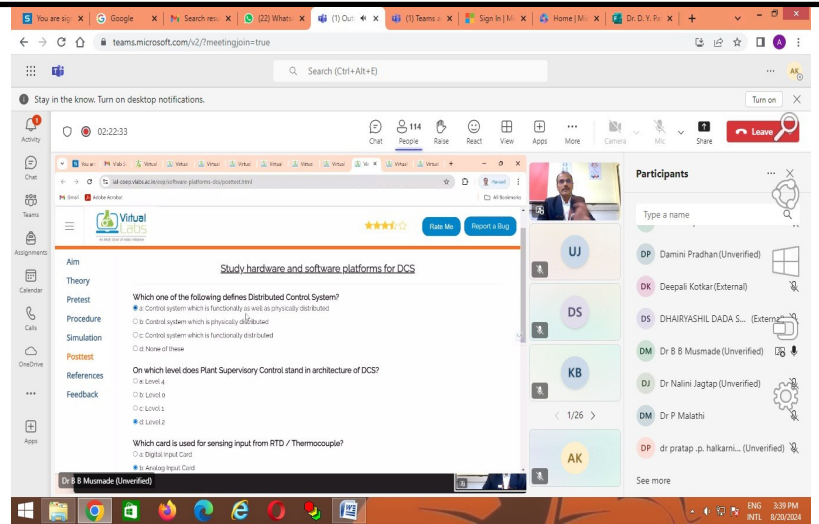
You are sig | Google | Search resu | (22) Whats | (1) Out | (1) Teams a | Sign In | M | Home | M | Dr. D. Y. Pa

teams.microsoft.com/v2/?meetingjoin=true

Search (Ctrl+Alt+E)

AK

Stay in the know. Turn on desktop notifications.

Turn on

Activity

Chat

Teams

Assignments

Calendar

Calls

OneDrive

...

Apps

02:22:33

Chat | 114 People | Raise | React | View | Apps | More | Camera | Mic | Share | Leave

You ar | Vlab | Virtual | Virtual | Virtual | Virtual | Virtual | Virtual | Virtual | Virtual | Vir | Virtual

iai-coep.vlabs.ac.in/exp/software-platforms-dcs/posttest.html

Paused

Gmail | Adobe Acrobat | All Bookmarks

Virtual Labs

Rate Me | Report a Bug

Aim

Theory

Pretest

Procedure

Simulation

Posttest

References

Feedback

Study hardware and software platforms for DCS

Which one of the following defines Distributed Control System?

a: Control system which is functionally as well as physically distributed

b: Control system which is physically distributed

c: Control system which is functionally distributed

d: None of these

On which level does Plant Supervisory Control stand in architecture of DCS?

a: Level 4

b: Level 0

c: Level 1

d: Level 2

Which card is used for sensing input from RTD / Thermocouple?

a: Digital Input Card

b: Analog Input Card

Dr B B Musmade (Unverified)

UJ

DS

KB

1/26

AK

Participants

Type a name

DP Damini Pradhan (Unverified)

DK Deepali Kotkar (External)

DS DHAIRYASHIL DADA S... (External)

DM Dr B B Musmade (Unverified)

DJ Dr Nalini Jagtap (Unverified)

DM Dr P Malathi

DP dr pratap .p. halkarni... (Unverified)

See more

ENG INTL 3:39 PM 8/20/2024